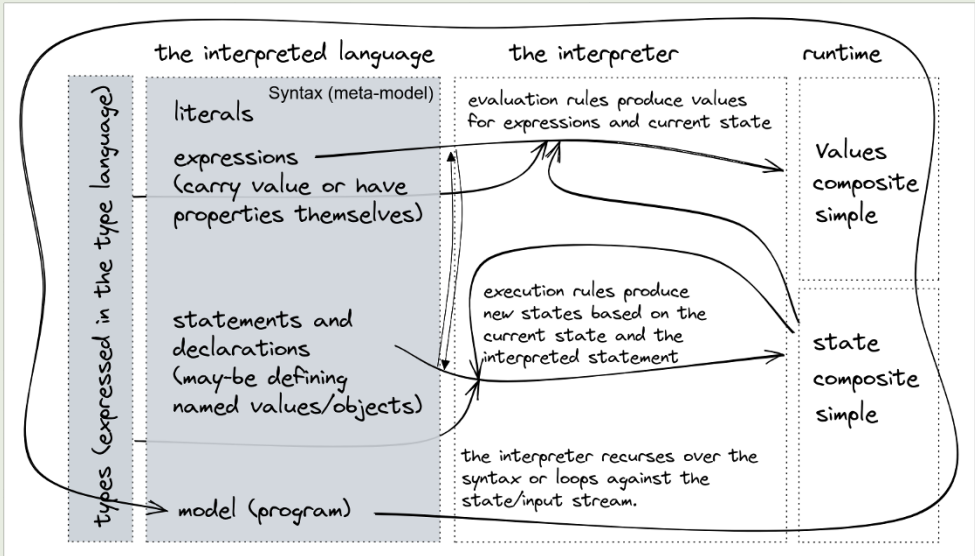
the interpreted language

the interpreter

runtime

types (expressed in the type language)

Syntax (meta-model)

literals

expressions (carry value or have properties themselves)

statements and declarations (may-be defining named values/objects)

model (program)

evaluation rules produce values for expressions and current state

execution rules produce new states based on the current state and the interpreted statement

the interpreter recurses over the syntax or loops against the state/input stream.

Values
composite
simple

state
composite
simple